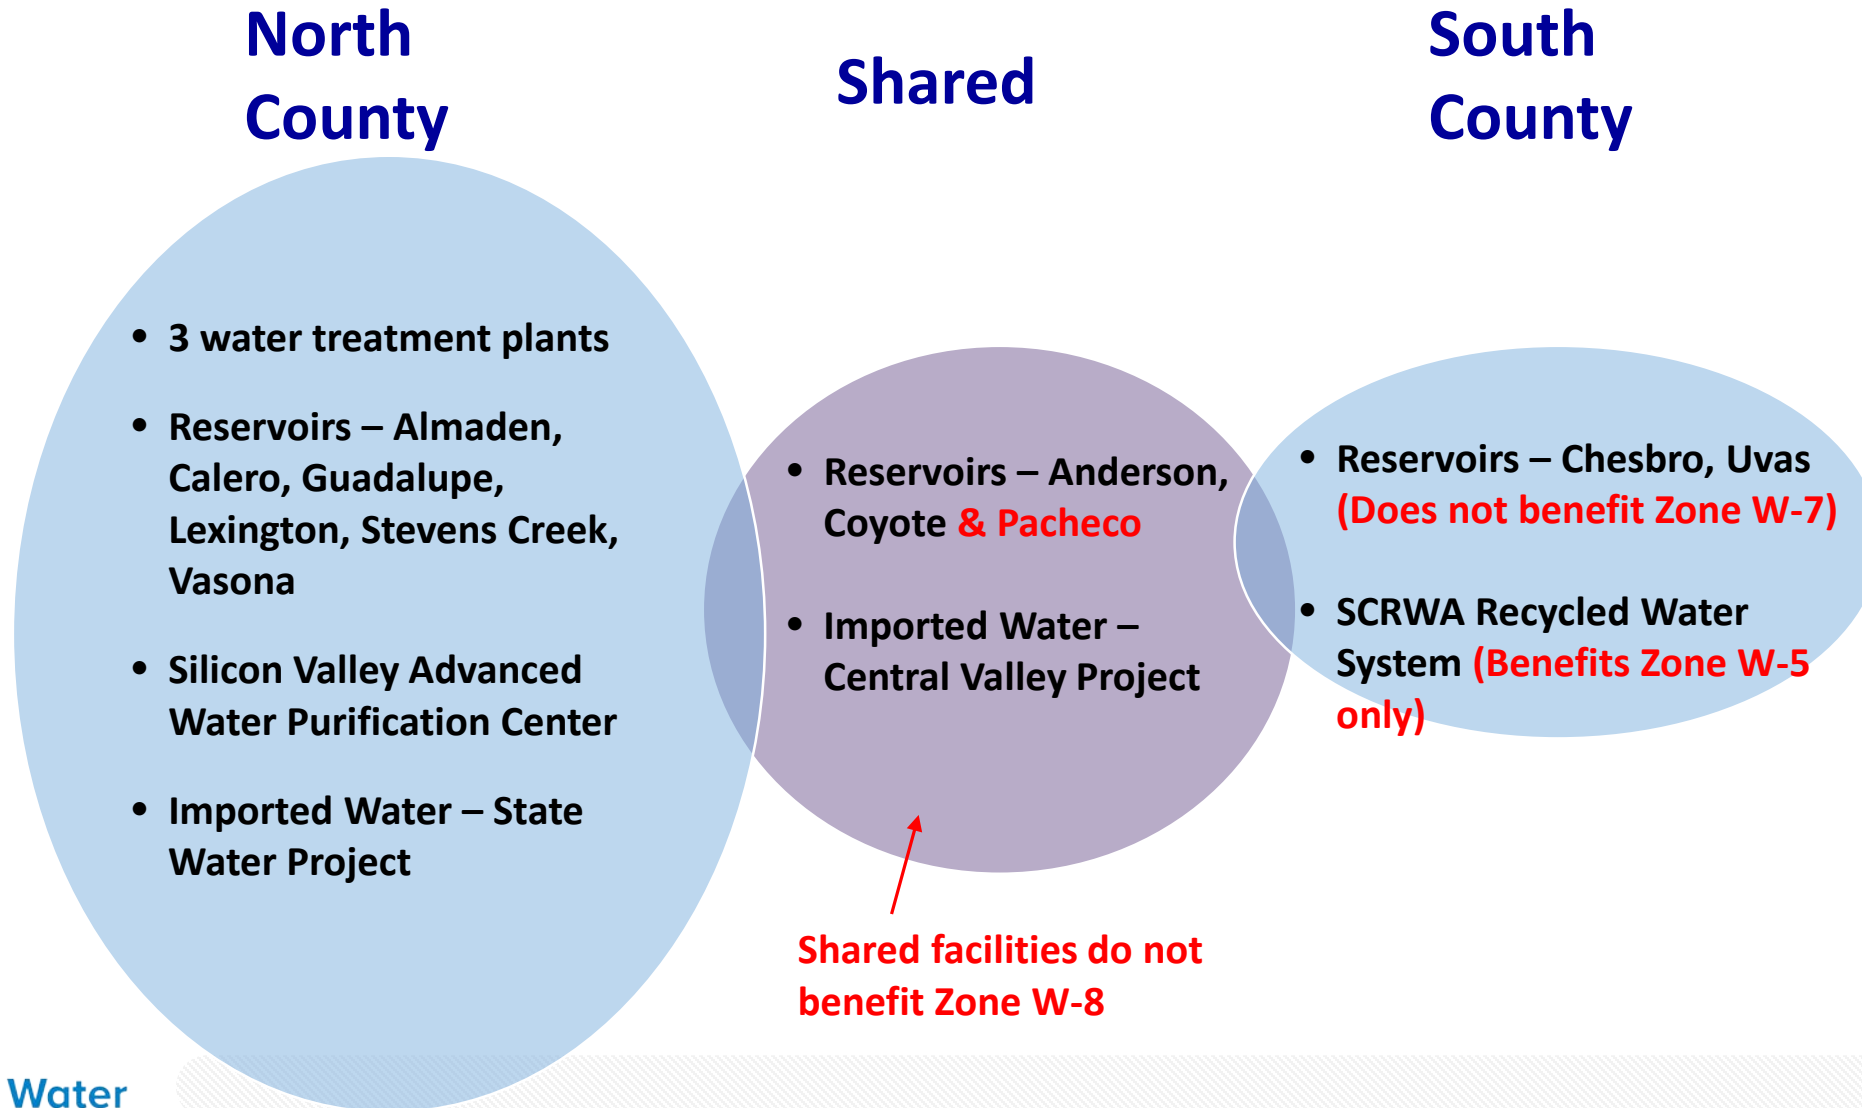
North County

Shared

South County

- 3 water treatment plants
- Reservoirs – Almaden, Calero, Guadalupe, Lexington, Stevens Creek, Vasona
- Silicon Valley Advanced Water Purification Center
- Imported Water – State Water Project

- Reservoirs – Anderson, Coyote & Pacheco
- Imported Water – Central Valley Project

- Reservoirs – Chesbro, Uvas (Does not benefit Zone W-7)
- SCRWA Recycled Water System (Benefits Zone W-5 only)

Shared facilities do not benefit Zone W-8

Water